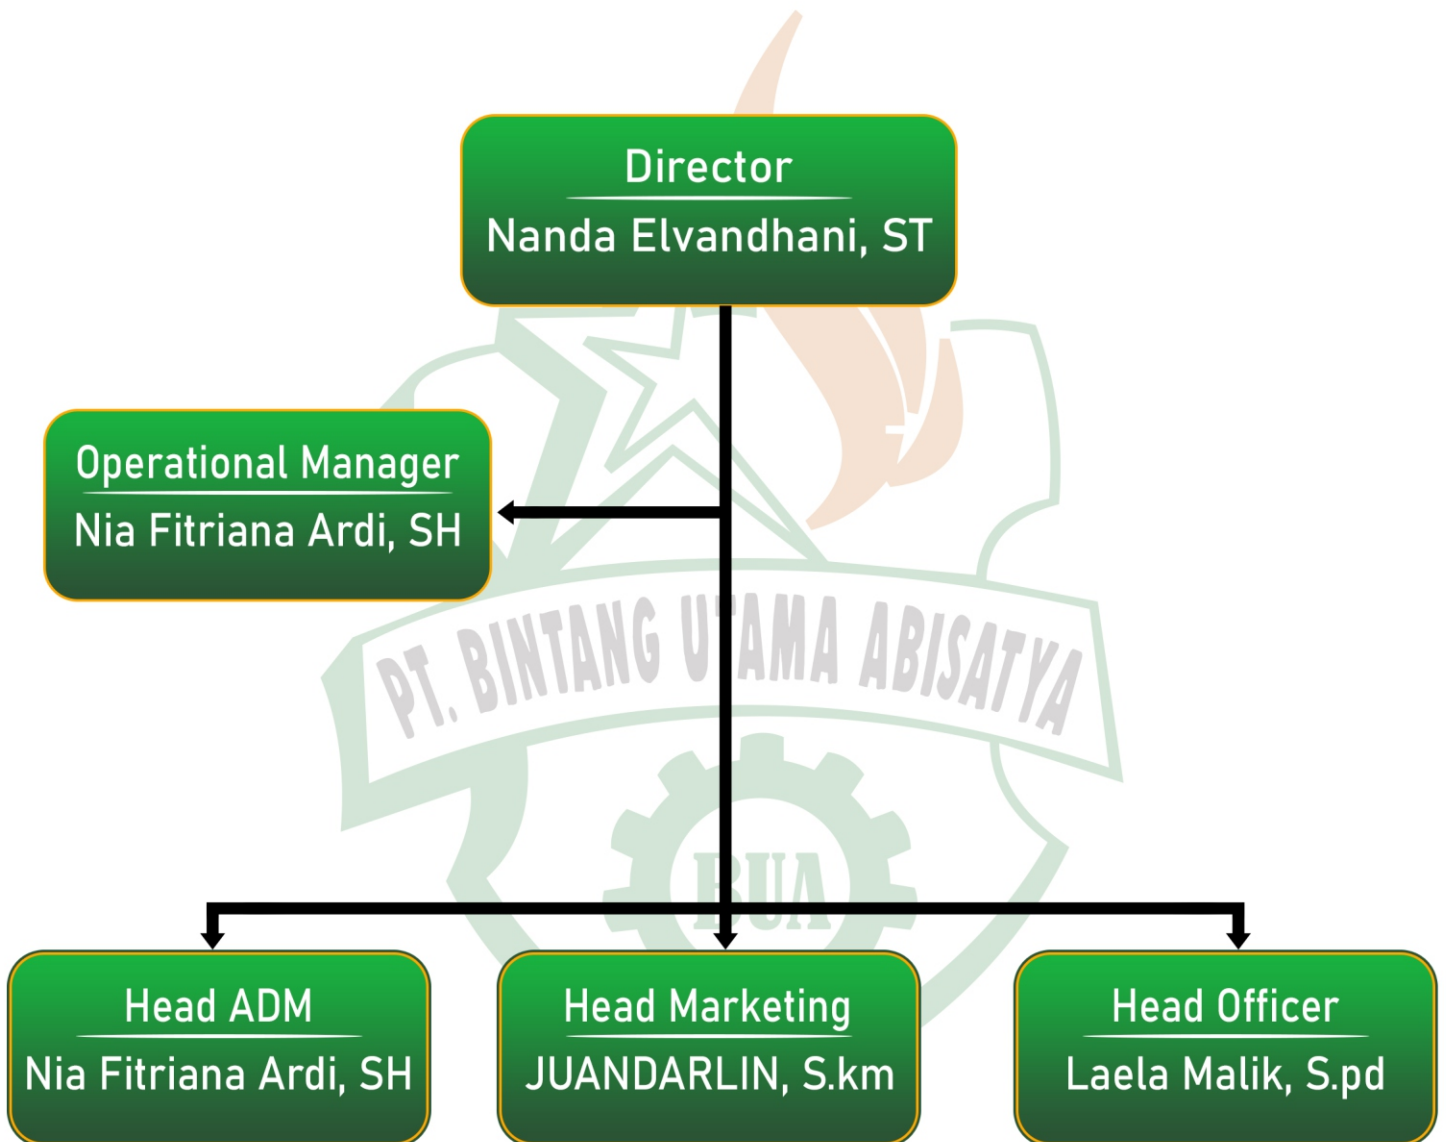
Director
Nanda Elvandhani, ST

Operational Manager
Nia Fitriana Ardi, SH

PT. BINTANG UTAMA ABISATYA

BUA

Head ADM
Nia Fitriana Ardi, SH

Head Marketing
JUANDARLIN, S.km

Head Officer
Laela Malik, S.pd